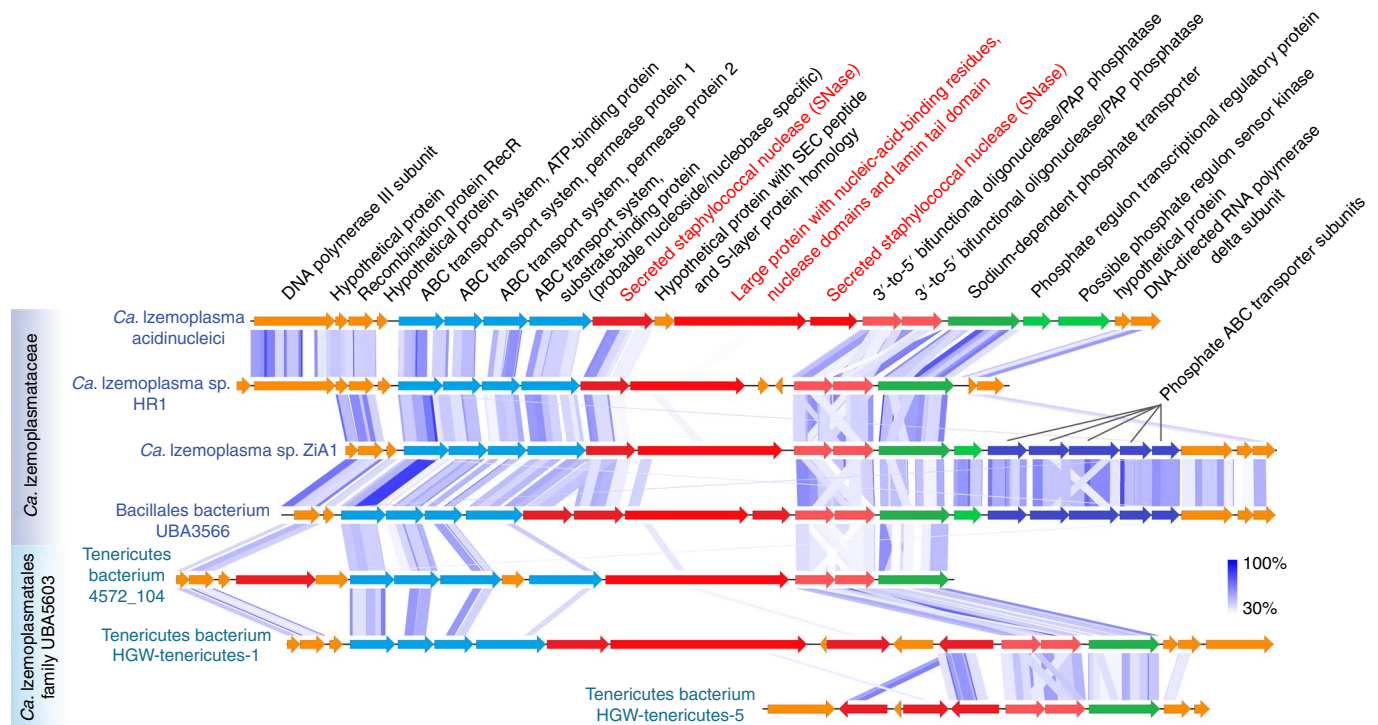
DNA polymerase III subunit
Hypothetical protein
Recombination protein RecR
Hypothetical protein
ABC transport system, ATP-binding protein
ABC transport system, permease protein 1
ABC transport system, permease protein 2
ABC transport system, substrate-binding protein (probable nucleoside/nucleobase specific)
Secreted staphylococcal nuclease (SNase)
Hypothetical protein with SEC peptide and S-layer protein homology
Large protein with nucleic-acid-binding residues, nuclease domains and lamin tail domain
Secreted staphylococcal nuclease (SNase)
3'-to-5' bifunctional oligonuclease/PAP phosphatase
3'-to-5' bifunctional oligonuclease/PAP phosphatase
Sodium-dependent phosphate transporter
Phosphate regulon transcriptional regulatory protein
Possible phosphate regulon sensor kinase
hypothetical protein
DNA-directed RNA polymerase delta subunit

Ca. Izemoplasmataceae

Ca. Izemoplasma acidinucleici

Ca. Izemoplasma sp. HR1

Phosphate ABC transporter subunits

Ca. Izemoplasma sp. ZiA1

Bacillales bacterium UBA3566

Ca. Izemoplasmatales family UBA5603

Tenericutes bacterium 4572_104

100%

30%

Tenericutes bacterium HGW-tenericutes-1

Tenericutes bacterium HGW-tenericutes-5